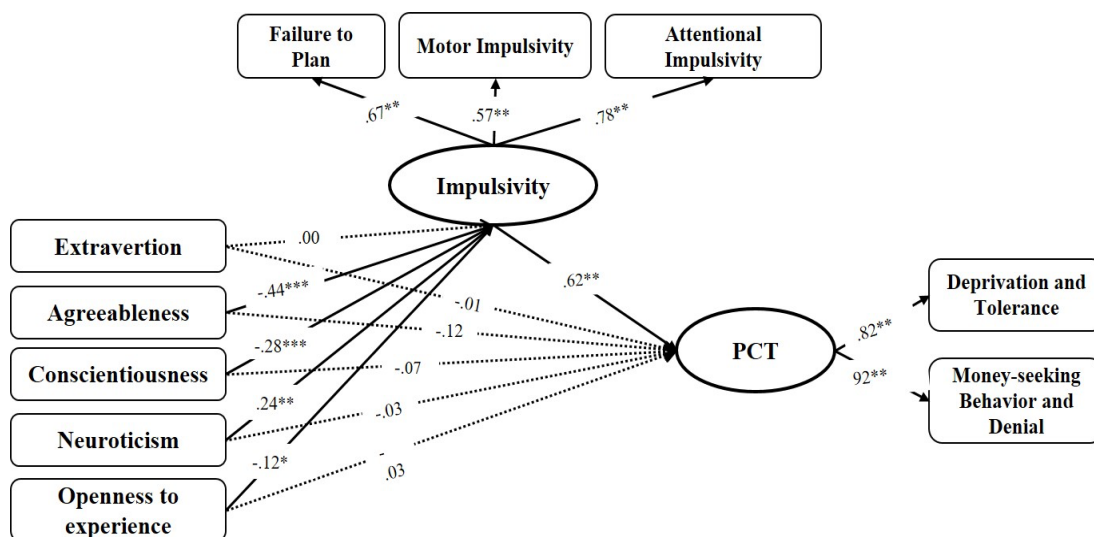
Failure to Plan

Motor Impulsivity

Attentional Impulsivity

.67**

.57**

.78**

Impulsivity

Extravertion

Agreeableness

Conscientiousness

Neuroticism

Openness to experience

.00

-.44***

-.28***

.24**

-.12*

-.01

-.12

-.07

-.03

-
.03

.62**

PCT

.82**

92**

Deprivation and Tolerance

Money-seeking Behavior and Denial